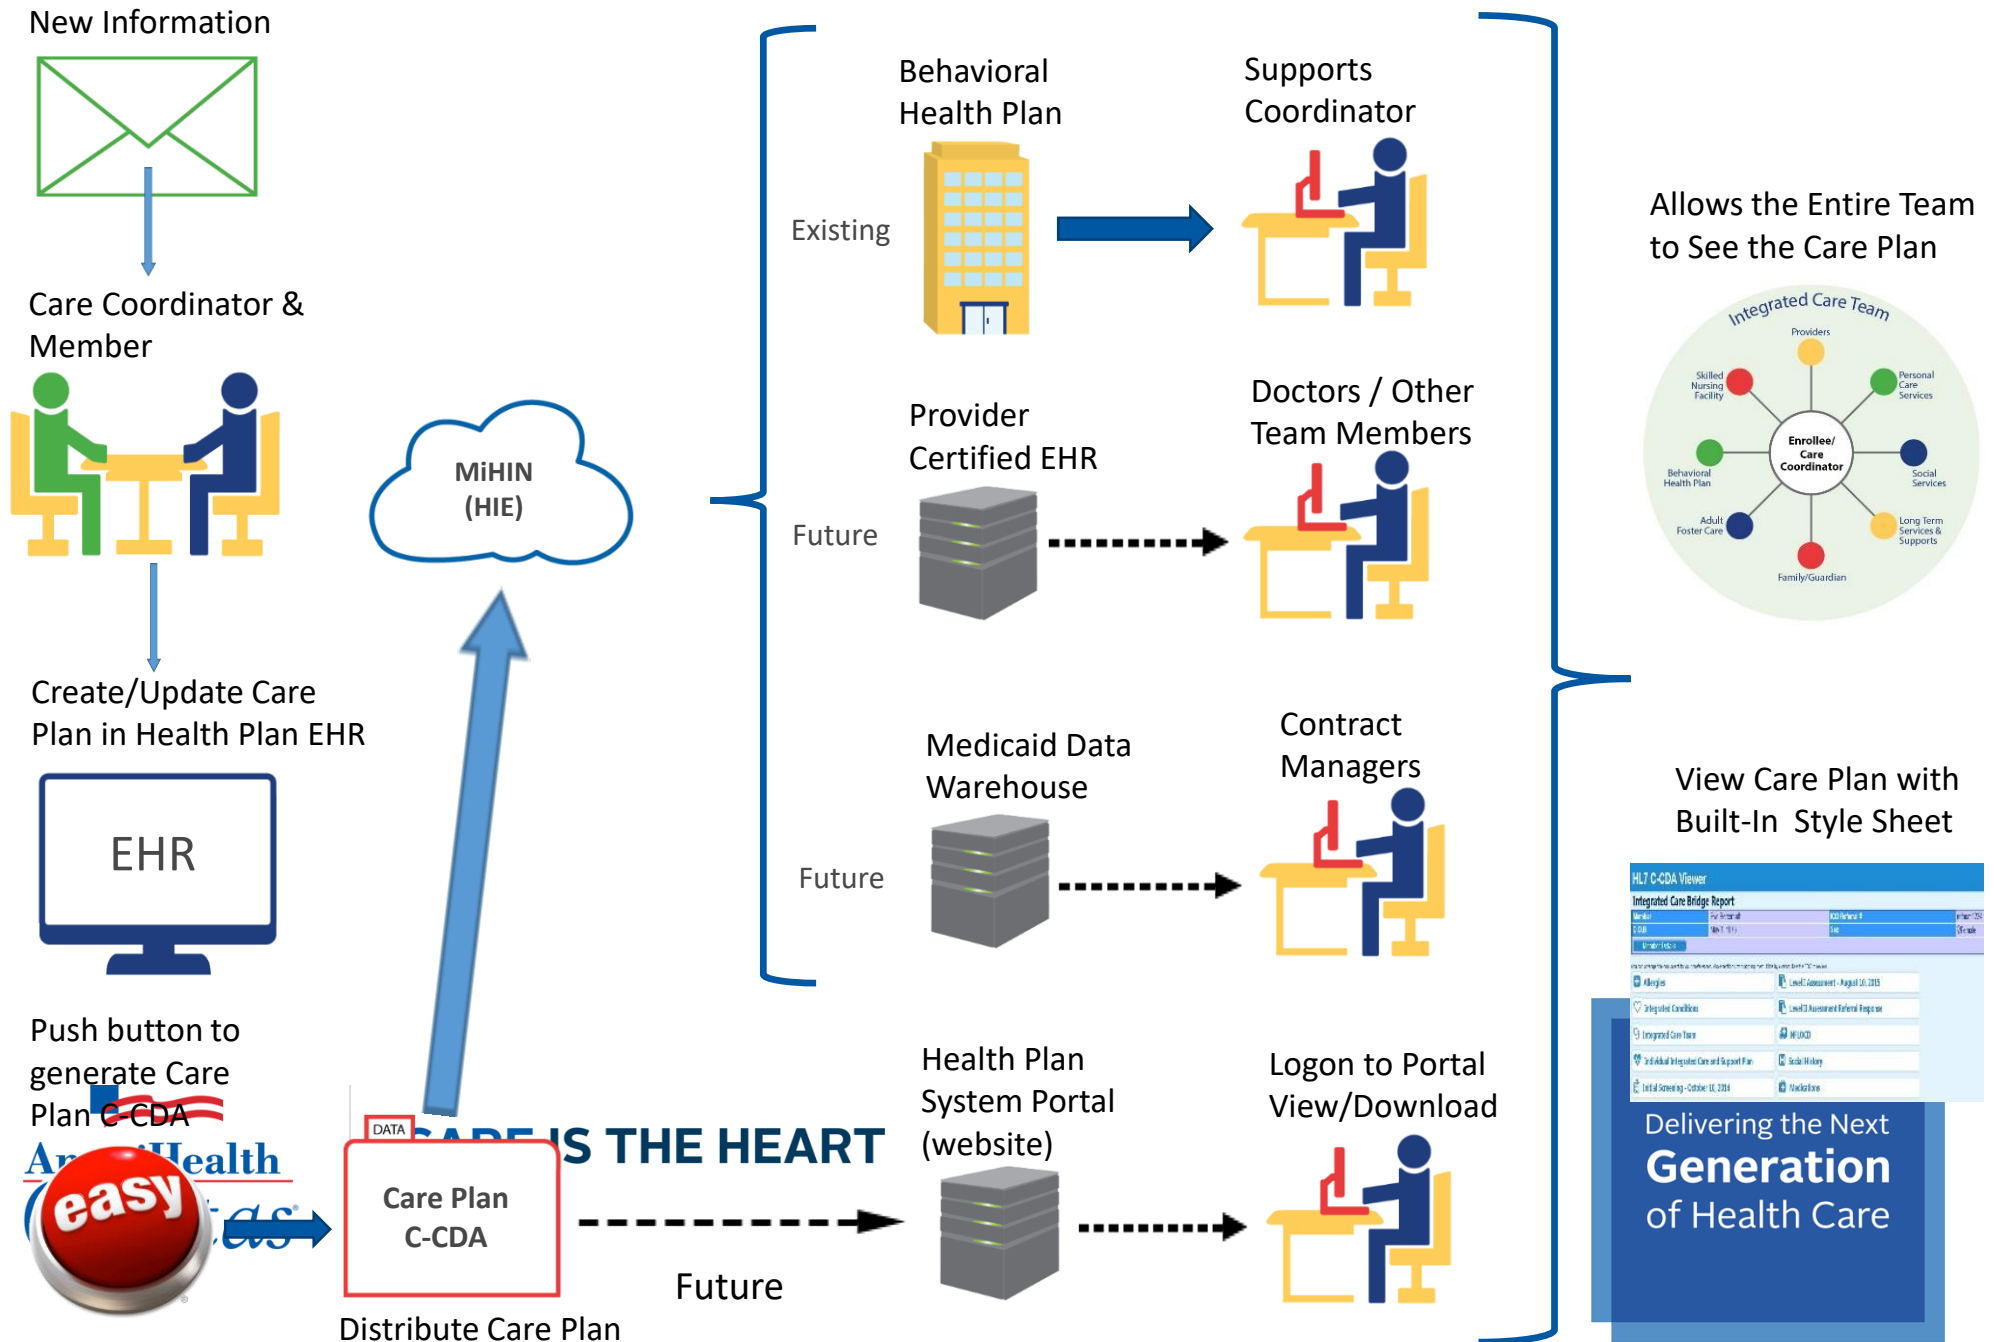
New Information

Care Coordinator & Member

Create/Update Care Plan in Health Plan EHR

EHR

Push button to generate Care Plan C-CDA

Am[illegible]Health

easy

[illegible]as

MiHIN (HIE)

DATA

Care Plan C-CDA

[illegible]ARE IS THE HEART

Distribute Care Plan

Future

Existing

Behavioral Health Plan

Supports Coordinator

Future

Provider Certified EHR

Doctors / Other Team Members

Future

Medicaid Data Warehouse

Contract Managers

Health Plan System Portal (website)

Logon to Portal View/Download

Allows the Entire Team to See the Care Plan

Integrated Care Team

Providers

Skilled Nursing Facility

Personal Care Services

Behavioral Health Plan

Enrollee/ Care Coordinator

Social Services

Adult Foster Care

Long Term Services & Supports

Family/Guardian

View Care Plan with Built-In Style Sheet

HL7 C-CDA Viewer

Integrated Care Bridge Report

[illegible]

Delivering the Next Generation of Health Care